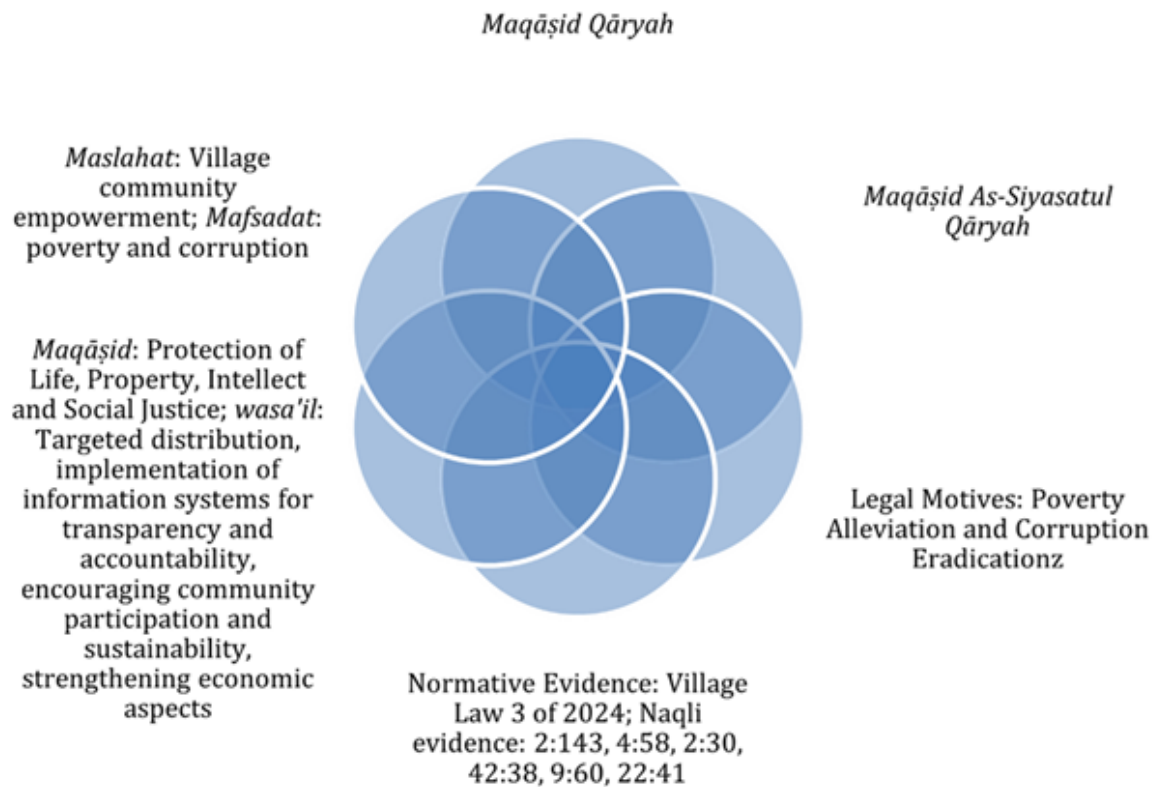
Maqāṣid Qāryah

Maslahat: Village community empowerment; Mafsadat: poverty and corruption

Maqāṣid As-Siyasatul Qāryah

Maqāṣid: Protection of Life, Property, Intellect and Social Justice; wasa'il: Targeted distribution, implementation of information systems for transparency and accountability, encouraging community participation and sustainability, strengthening economic aspects

Legal Motives: Poverty Alleviation and Corruption Eradicationz

Normative Evidence: Village Law 3 of 2024; Naqli evidence: 2:143, 4:58, 2:30, 42:38, 9:60, 22:41